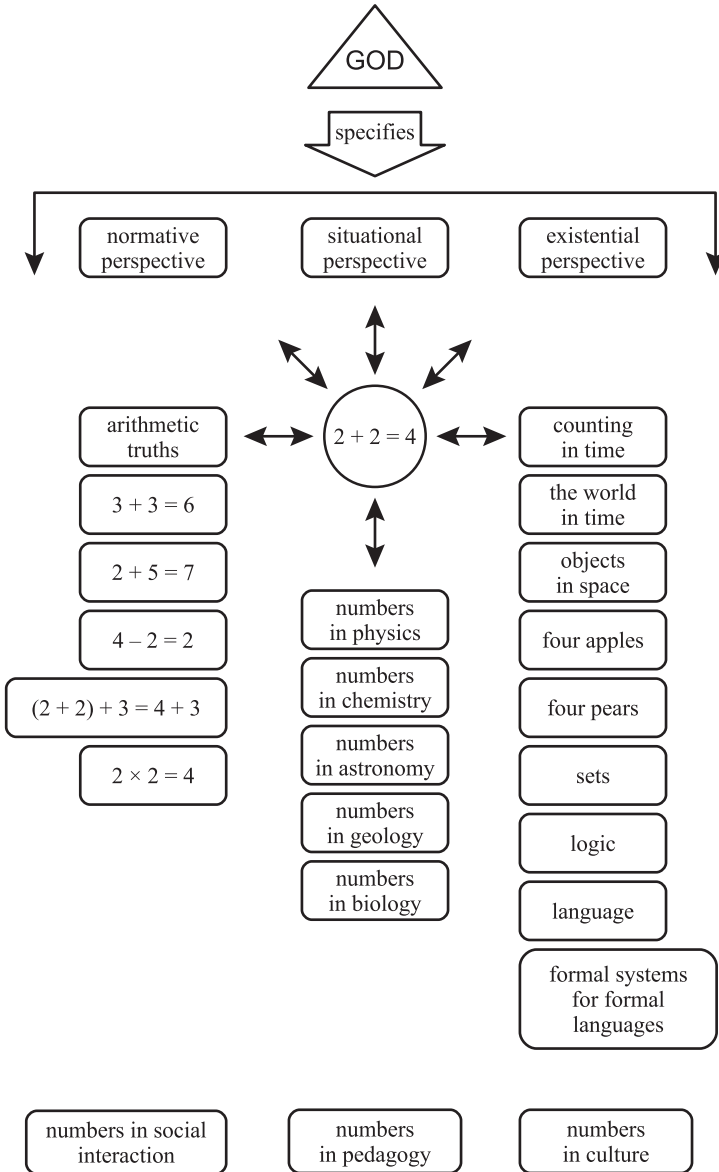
GOD

specifies

normative perspective

situational perspective

existential perspective

arithmetic truths

$2 + 2 = 4$

counting in time

$3 + 3 = 6$

the world in time

$2 + 5 = 7$

objects in space

$4 - 2 = 2$

numbers in physics

four apples

$(2 + 2) + 3 = 4 + 3$

numbers in chemistry

four pears

$2 \times 2 = 4$

numbers in astronomy

sets

numbers in geology

logic

numbers in biology

language

formal systems for formal languages

numbers in social interaction

numbers in pedagogy

numbers in culture